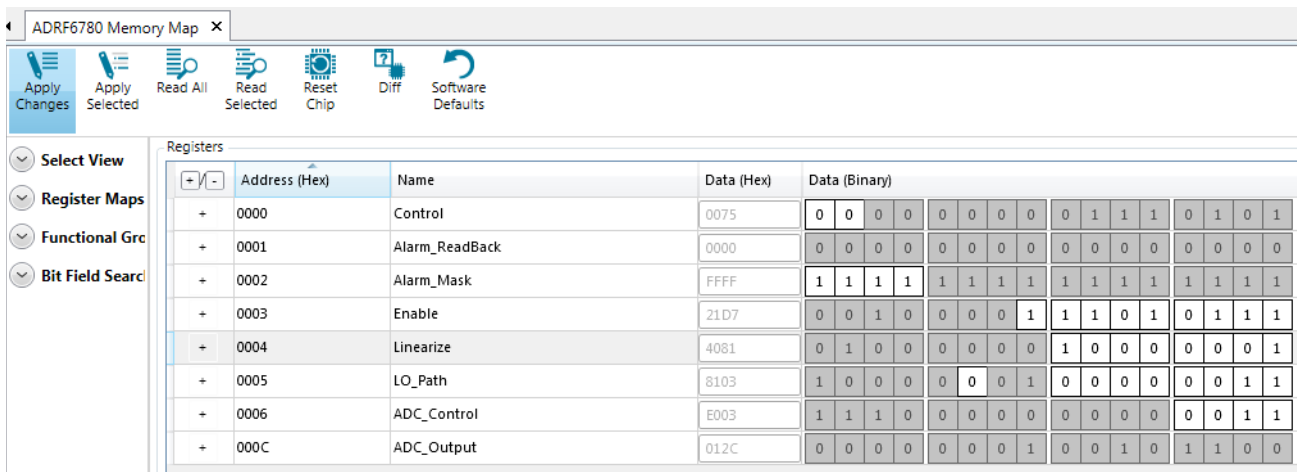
ADRF6780 Memory Map ✕

Apply Changes
Apply Selected
Read All
Read Selected
Reset Chip
Diff
Software Defaults

Select View
Register Maps
Functional Gro
Bit Field Searcl

Registers

| +/- | Address (Hex) | Name | Data (Hex) | Data (Binary) |
|---|---|---|---|---|
| + | 0000 | Control | 0075 | 0 0 0 0 0 0 0 0 0 1 1 1 0 1 0 1 |
| + | 0001 | Alarm_ReadBack | 0000 | 0 0 0 0 0 0 0 0 0 0 0 0 0 0 0 0 |
| + | 0002 | Alarm_Mask | FFFF | 1 1 1 1 1 1 1 1 1 1 1 1 1 1 1 1 |
| + | 0003 | Enable | 21D7 | 0 0 1 0 0 0 0 1 1 1 0 1 0 1 1 1 |
| + | 0004 | Linearize | 4081 | 0 1 0 0 0 0 0 0 1 0 0 0 0 0 0 1 |
| + | 0005 | LO_Path | 8103 | 1 0 0 0 0 0 0 1 0 0 0 0 0 0 1 1 |
| + | 0006 | ADC_Control | E003 | 1 1 1 0 0 0 0 0 0 0 0 0 0 0 1 1 |
| + | 000C | ADC_Output | 012C | 0 0 0 0 0 0 0 1 0 0 1 0 1 1 0 0 |